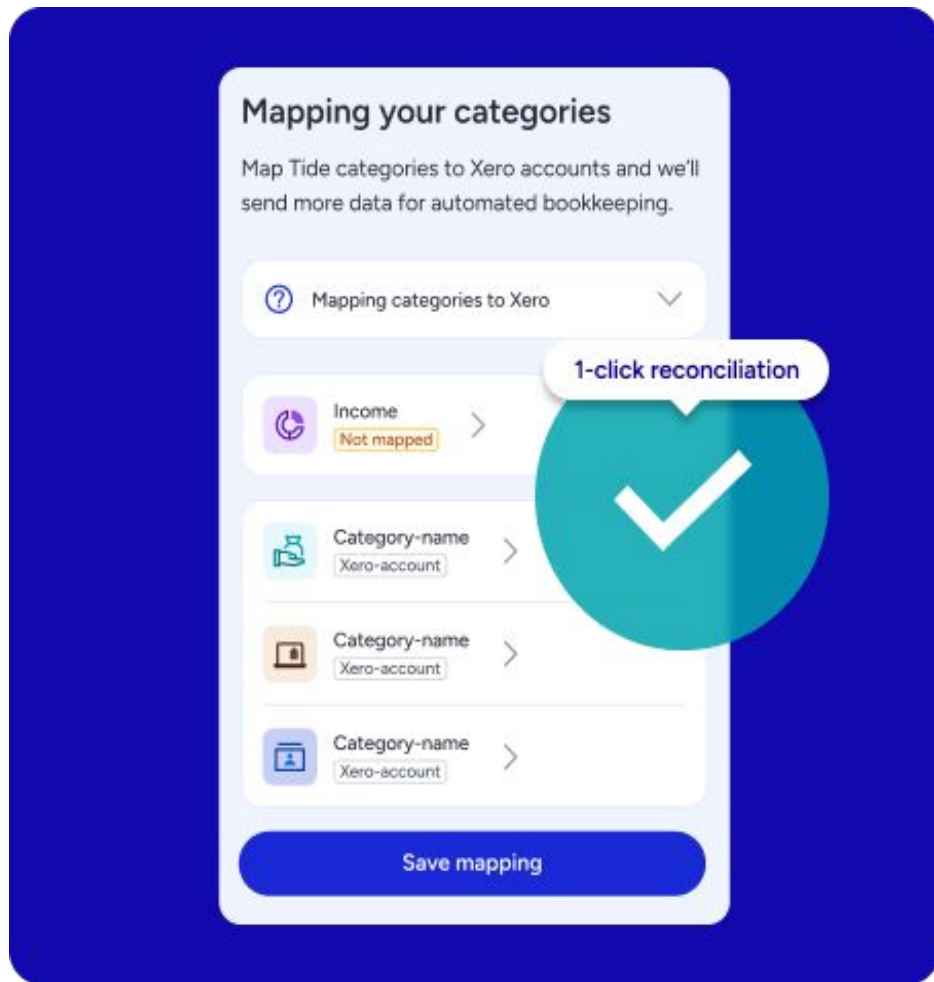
Mapping your categories

Map Tide categories to Xero accounts and we'll send more data for automated bookkeeping.

Mapping categories to Xero

1-click reconciliation

Income
Not mapped

Category-name
Xero-account

Category-name
Xero-account

Category-name
Xero-account

Save mapping